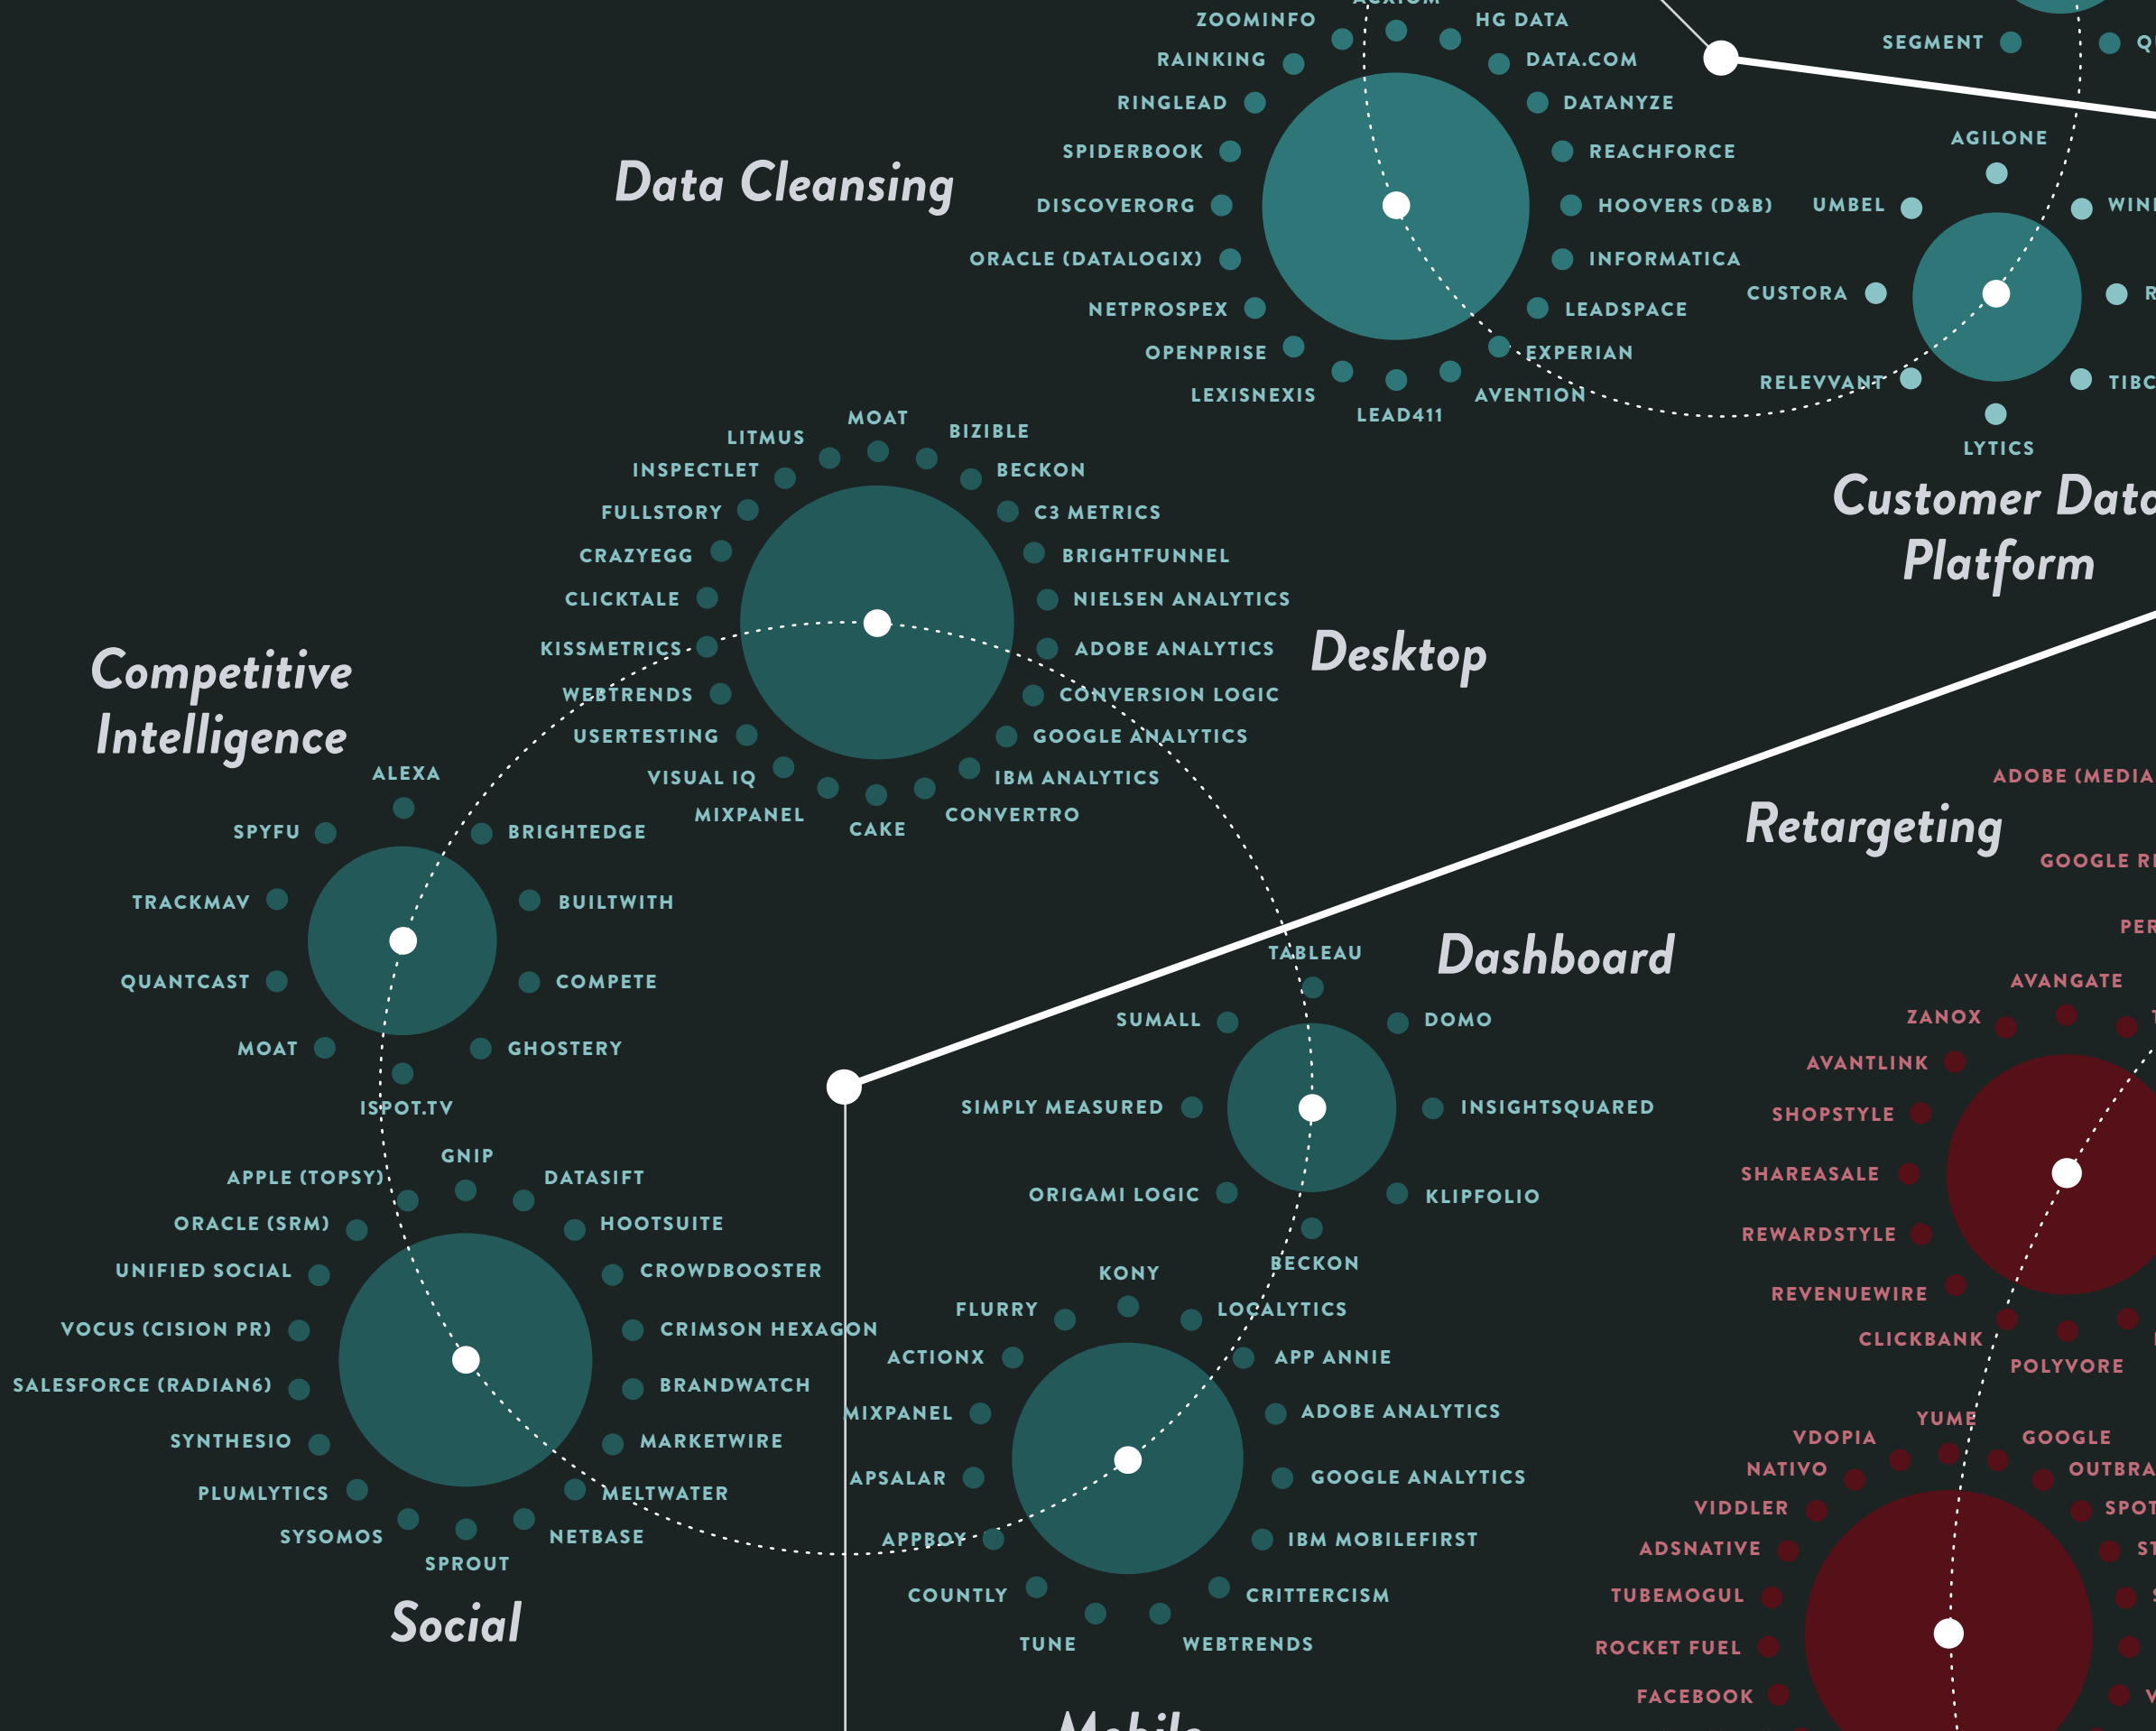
ZOOMINFO
HG DATA
RAINKING
DATA.COM
RINGLEAD
DATANYZE
SPIDERBOOK
REACHFORCE
Data Cleansing
DISCOVERORG
HOOVERS (D&B)
ORACLE (DATALOGIX)
INFORMATICA
NETPROSPEX
LEADSPACE
OPENPRISE
EXPERIAN
LEXISNEXIS
LEAD411
AVENTION

SEGMENT
Q
AGILONE
UMBEL
WIN
CUSTORA
R
RELEVVANT
TIBC
LYTICS
Customer Data
Platform

MOAT
LITMUS
BIZIBLE
INSPECTLET
BECKON
FULLSTORY
C3 METRICS
CRAZYEGG
BRIGHTFUNNEL
CLICKTALE
NIELSEN ANALYTICS
KISSMETRICS
ADOBE ANALYTICS
Desktop
WEBTRENDS
CONVERSION LOGIC
USERTESTING
GOOGLE ANALYTICS
VISUAL IQ
IBM ANALYTICS
MIXPANEL
CAKE
CONVERTRO

Competitive
Intelligence
ALEXA
SPYFU
BRIGHTEDGE
TRACKMAV
BUILTWITH
QUANTCAST
COMPETE
MOAT
GHOSTERY
ISPOT.TV

ADOBE (MEDIA
Retargeting
GOOGLE R
PER

Dashboard
TABLEAU
SUMALL
DOMO
SIMPLY MEASURED
INSIGHTSQUARED
ORIGAMI LOGIC
KLIPFOLIO
BECKON

AVANGATE
ZANOX
AVANTLINK
SHOPSTYLE
SHAREASALE
REWARDSTYLE
REVENUEWIRE
CLICKBANK
POLYVORE

GNIP
APPLE (TOPSY)
DATASIFT
ORACLE (SRM)
HOOTSUITE
UNIFIED SOCIAL
CROWDBOOSTER
VOCUS (CISION PR)
CRIMSON HEXAGON
SALESFORCE (RADIAN6)
BRANDWATCH
SYNTHESIO
MARKETWIRE
PLUMLYTICS
MELTWATER
SYSOMOS
NETBASE
SPROUT
Social

KONY
FLURRY
LOCALYTICS
ACTIONX
APP ANNIE
MIXPANEL
ADOBE ANALYTICS
APSALAR
GOOGLE ANALYTICS
APPBOY
IBM MOBILEFIRST
COUNTLY
CRITTERCISM
TUNE
WEBTRENDS
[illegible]

YUME
VDOPIA
GOOGLE
NATIVO
OUTBRA
VIDDLER
SPOT
ADSNATIVE
S
TUBEMOGUL
ROCKET FUEL
FACEBOOK